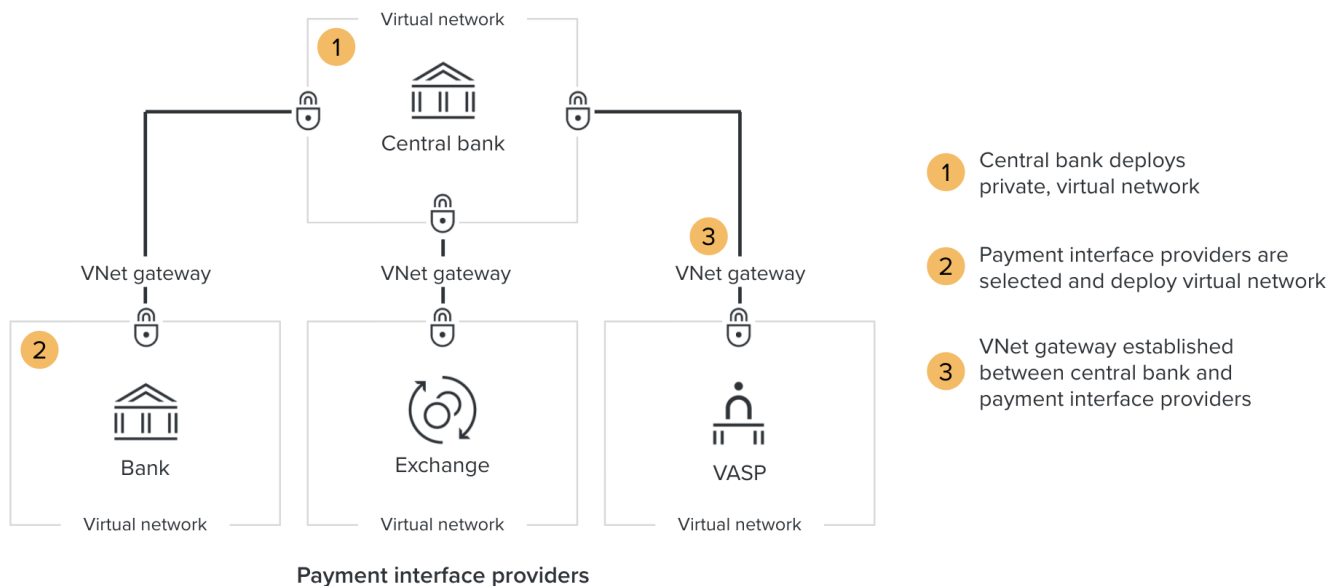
Virtual network

1

Central bank

VNet gateway

VNet gateway

3

VNet gateway

2

Bank

Virtual network

Exchange

Virtual network

VASP

Virtual network

Payment interface providers

1 Central bank deploys private, virtual network

2 Payment interface providers are selected and deploy virtual network

3 VNet gateway established between central bank and payment interface providers